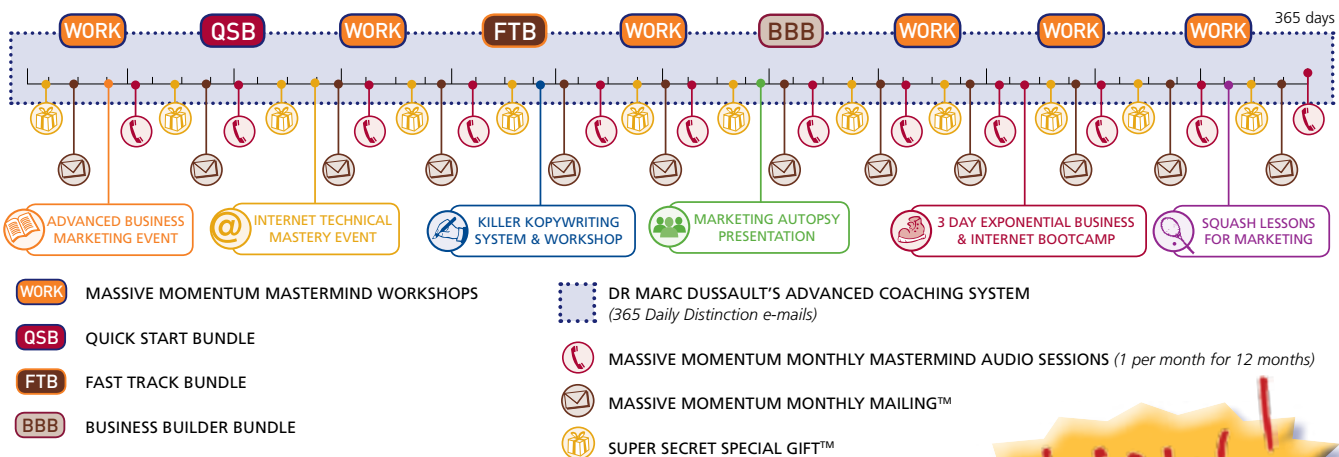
WORK QSB WORK FTB WORK BBB WORK WORK WORK

365 days

ADVANCED BUSINESS MARKETING EVENT

INTERNET TECHNICAL MASTERY EVENT

KILLER KOPYWRITING SYSTEM & WORKSHOP

MARKETING AUTOPSY PRESENTATION

3 DAY EXPONENTIAL BUSINESS & INTERNET BOOTCAMP

SQUASH LESSONS FOR MARKETING

WORK MASSIVE MOMENTUM MASTERMIND WORKSHOPS

QSB QUICK START BUNDLE

FTB FAST TRACK BUNDLE

BBB BUSINESS BUILDER BUNDLE

DR MARC DUSSAULT'S ADVANCED COACHING SYSTEM
(365 Daily Distinction e-mails)

MASSIVE MOMENTUM MONTHLY MASTERMIND AUDIO SESSIONS (1 per month for 12 months)

MASSIVE MOMENTUM MONTHLY MAILING™

SUPER SECRET SPECIAL GIFT™